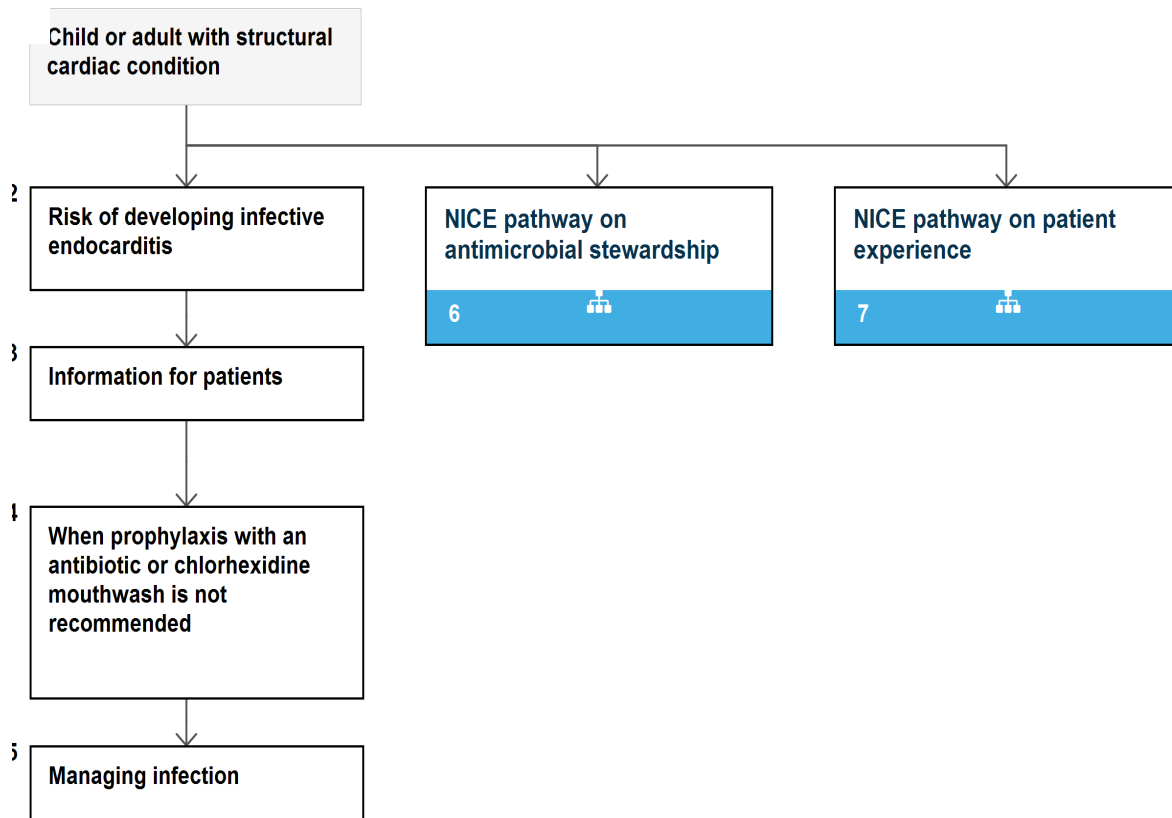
Child or adult with structural cardiac condition

2
Risk of developing infective endocarditis

NICE pathway on antimicrobial stewardship
6

NICE pathway on patient experience
7

3
Information for patients

4
When prophylaxis with an antibiotic or chlorhexidine mouthwash is not recommended

5
Managing infection